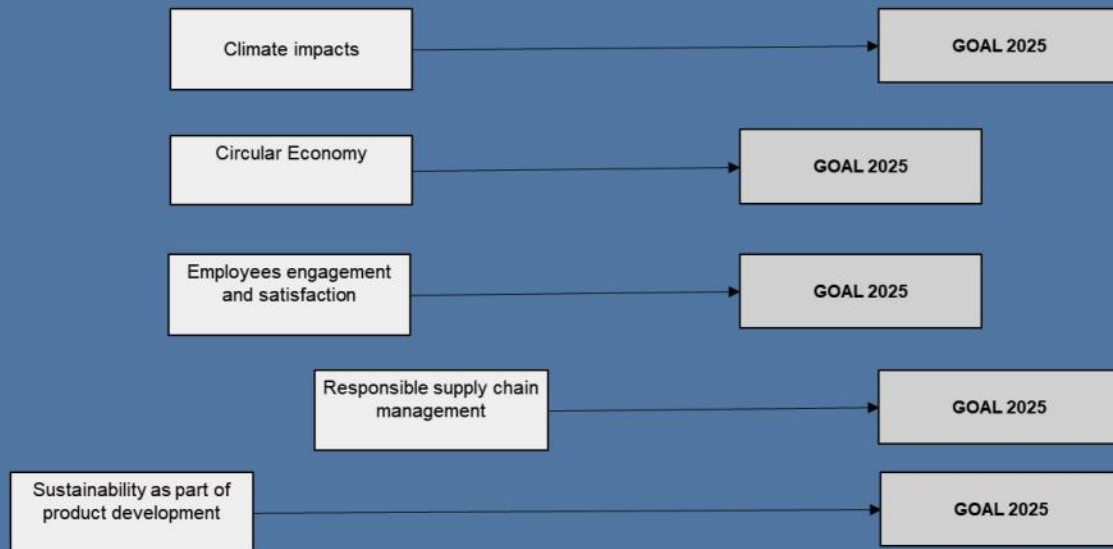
Climate impacts

GOAL 2025

Circular Economy

GOAL 2025

Employees engagement and satisfaction

GOAL 2025

Responsible supply chain management

GOAL 2025

Sustainability as part of product development

GOAL 2025